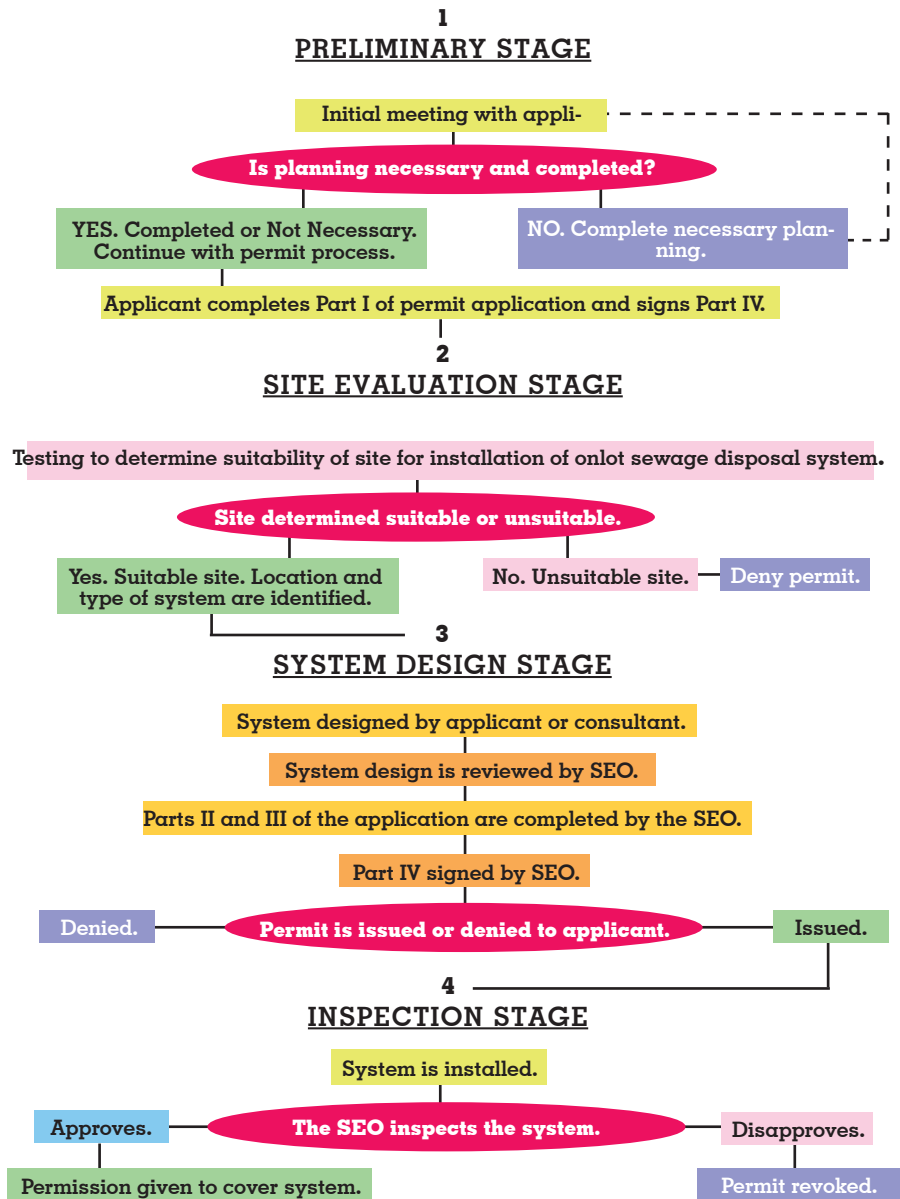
1
PRELIMINARY STAGE

Initial meeting with appli-

Is planning necessary and completed?

YES. Completed or Not Necessary. Continue with permit process.

NO. Complete necessary planning.

Applicant completes Part I of permit application and signs Part IV.

2
SITE EVALUATION STAGE

Testing to determine suitability of site for installation of onlot sewage disposal system.

Site determined suitable or unsuitable.

Yes. Suitable site. Location and type of system are identified.

No. Unsuitable site.

Deny permit.

3
SYSTEM DESIGN STAGE

System designed by applicant or consultant.

System design is reviewed by SEO.

Parts II and III of the application are completed by the SEO.

Part IV signed by SEO.

Denied.

Permit is issued or denied to applicant.

Issued.

4
INSPECTION STAGE

System is installed.

Approves.

The SEO inspects the system.

Disapproves.

Permission given to cover system.

Permit revoked.